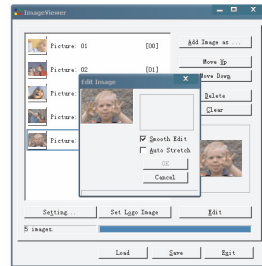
ImageViewer

Picture: 01 [00]
Picture: 02 [01]
Picture:
Picture:
Picture:

Add Image as ...
Move Up
Move Down
Delete
Clear

Edit Image
Smooth Edit
Auto Stretch
OK
Cancel

Setting...
Set Logo Image
Edit
5 images.

Load
Save
Exit